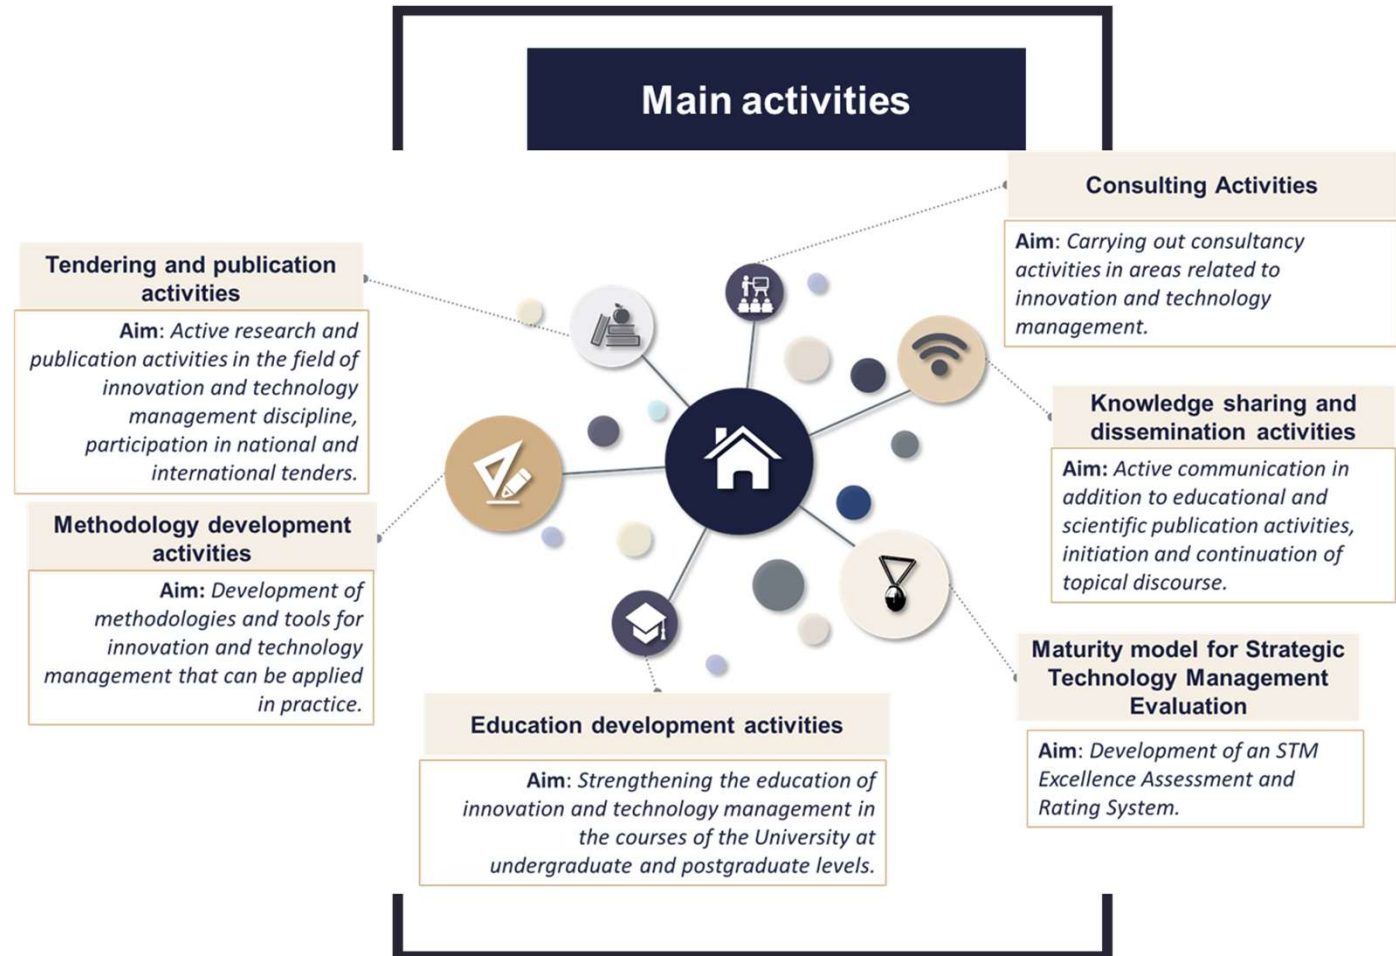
Main activities

Consulting Activities

Aim: Carrying out consultancy activities in areas related to innovation and technology management.

Tendering and publication activities

Aim: Active research and publication activities in the field of innovation and technology management discipline, participation in national and international tenders.

Knowledge sharing and dissemination activities

Aim: Active communication in addition to educational and scientific publication activities, initiation and continuation of topical discourse.

Methodology development activities

Aim: Development of methodologies and tools for innovation and technology management that can be applied in practice.

Maturity model for Strategic Technology Management Evaluation

Aim: Development of an STM Excellence Assessment and Rating System.

Education development activities

Aim: Strengthening the education of innovation and technology management in the courses of the University at undergraduate and postgraduate levels.